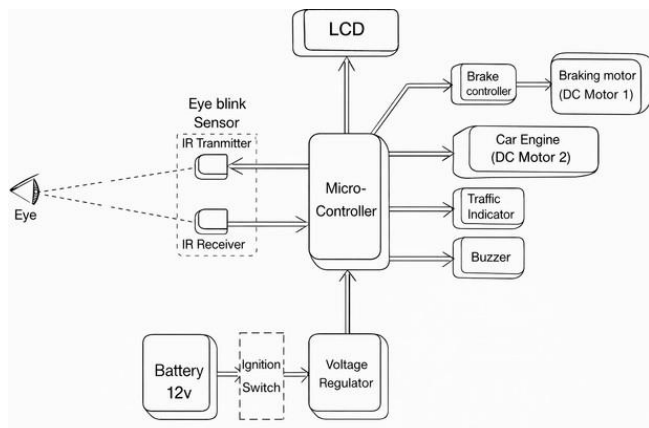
LCD

Brake controller

Braking motor (DC Motor 1)

Eye blink Sensor

IR Tranmitter

Car Engine (DC Motor 2)

Eye

Micro-Controller

Traffic Indicator

IR Receiver

Buzzer

Battery 12v

Ignition Switch

Voltage Regulator